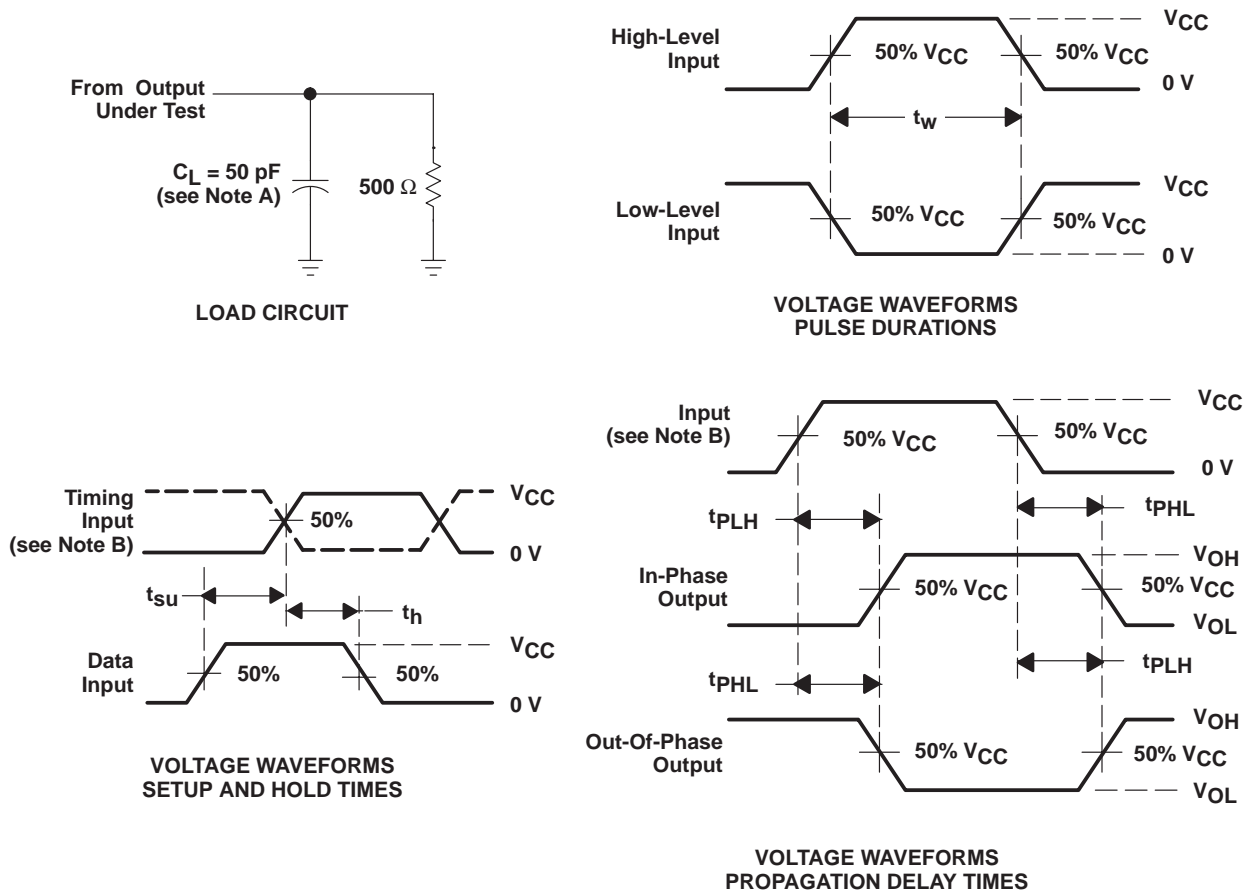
From Output
Under Test

$C_L$ = 50 pF
(see Note A)

500 Ω

LOAD CIRCUIT

High-Level
Input

50% $V_{CC}$

50% $V_{CC}$

$V_{CC}$

0 V

$t_w$

Low-Level
Input

50% $V_{CC}$

50% $V_{CC}$

$V_{CC}$

0 V

VOLTAGE WAVEFORMS
PULSE DURATIONS

Timing
Input
(see Note B)

50%

$V_{CC}$

0 V

$t_{su}$

$t_h$

Data
Input

50%

50%

$V_{CC}$

0 V

VOLTAGE WAVEFORMS
SETUP AND HOLD TIMES

Input
(see Note B)

50% $V_{CC}$

50% $V_{CC}$

$V_{CC}$

0 V

$t_{PLH}$

$t_{PHL}$

In-Phase
Output

50% $V_{CC}$

50% $V_{CC}$

$V_{OH}$

$V_{OL}$

$t_{PHL}$

$t_{PLH}$

Out-Of-Phase
Output

50% $V_{CC}$

50% $V_{CC}$

$V_{OH}$

$V_{OL}$

VOLTAGE WAVEFORMS
PROPAGATION DELAY TIMES